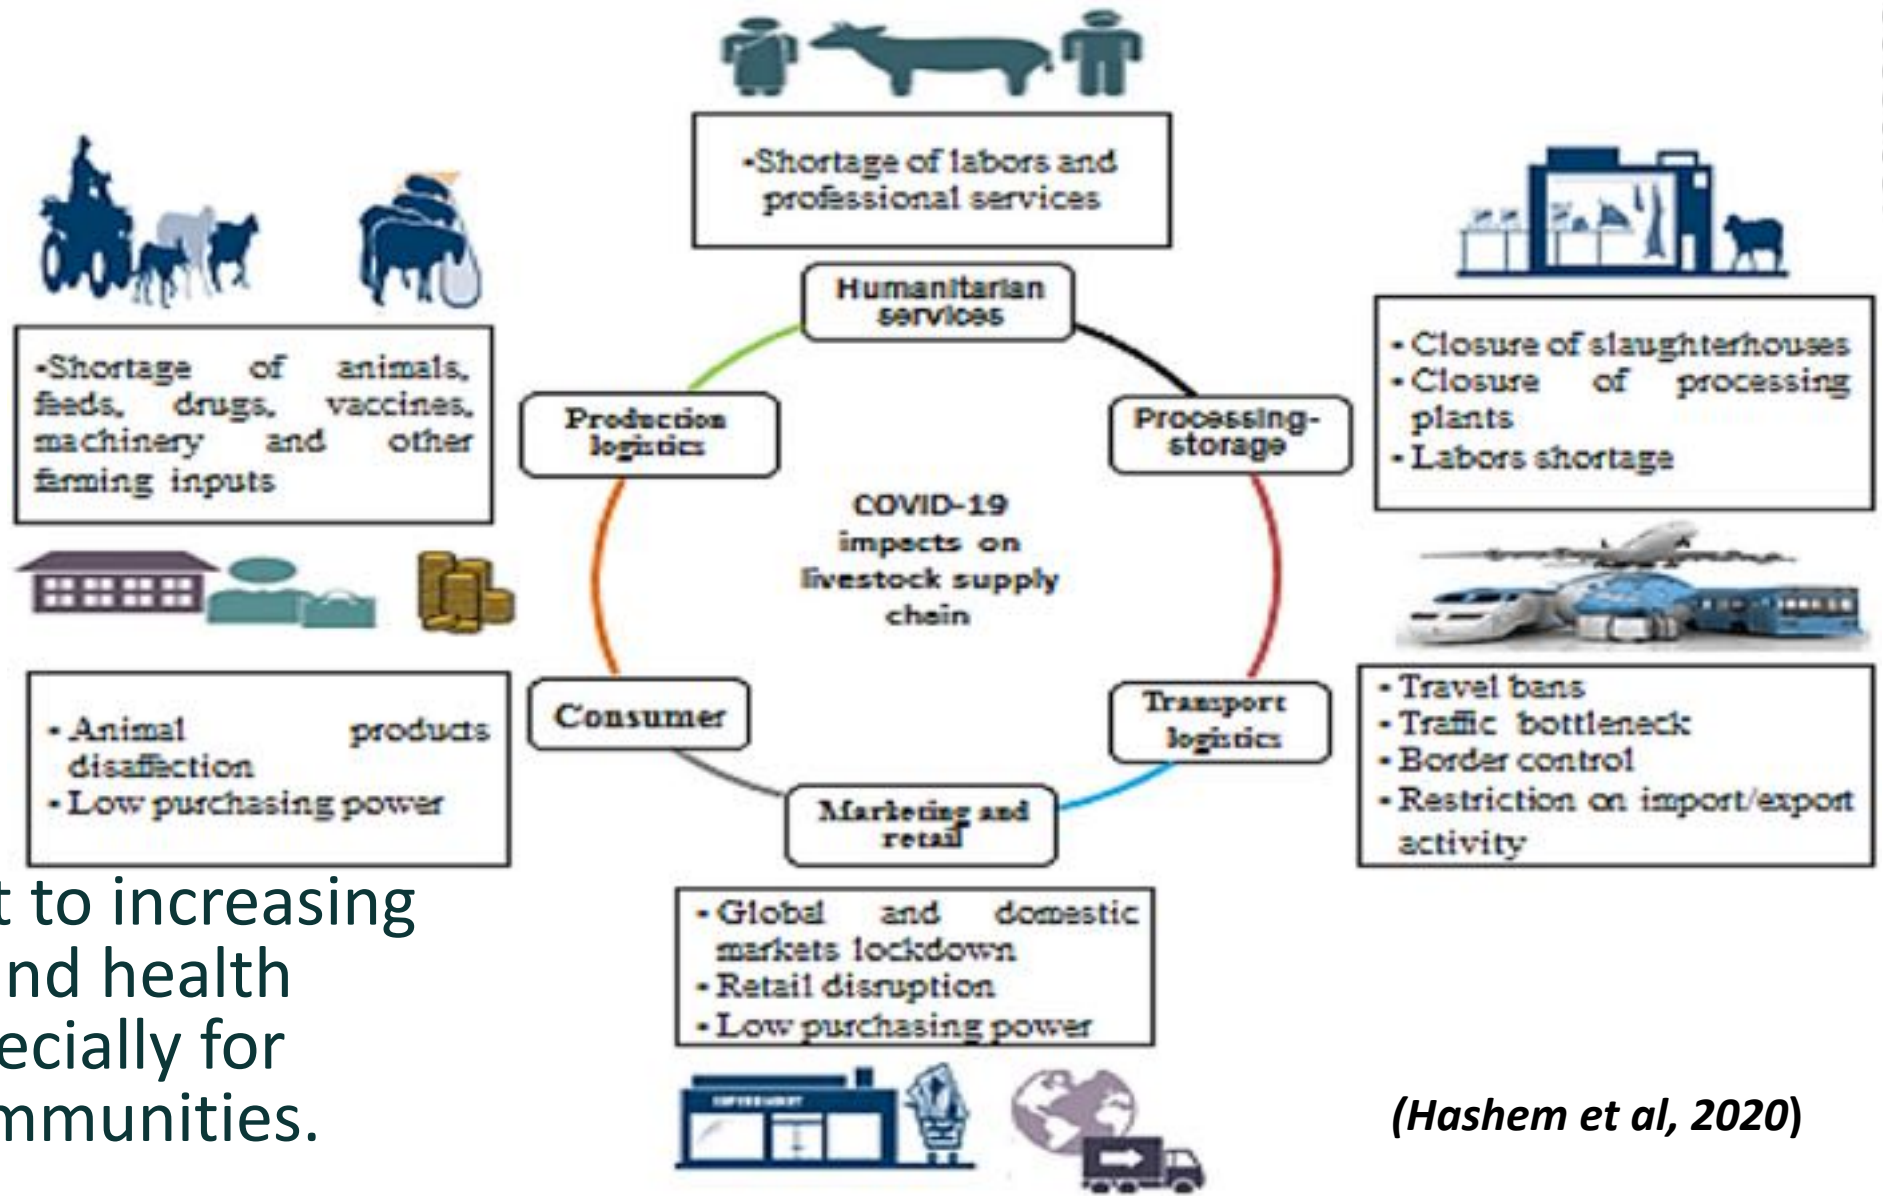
-Shortage of labors and professional services

Humanitarian services

-Shortage of animals, feeds, drugs, vaccines, machinery and other farming inputs

Production logistics

- Closure of slaughterhouses
- Closure of processing plants
- Labors shortage

Processing-storage

COVID-19 impacts on livestock supply chain

- Animal products disaffection
- Low purchasing power

Consumer

Transport logistics

- Travel bans
- Traffic bottleneck
- Border control
- Restriction on import/export activity

Marketing and retail

- Global and domestic markets lockdown
- Retail disruption
- Low purchasing power

t to increasing
nd health
ecially for
mmunities.

(Hashem et al, 2020)